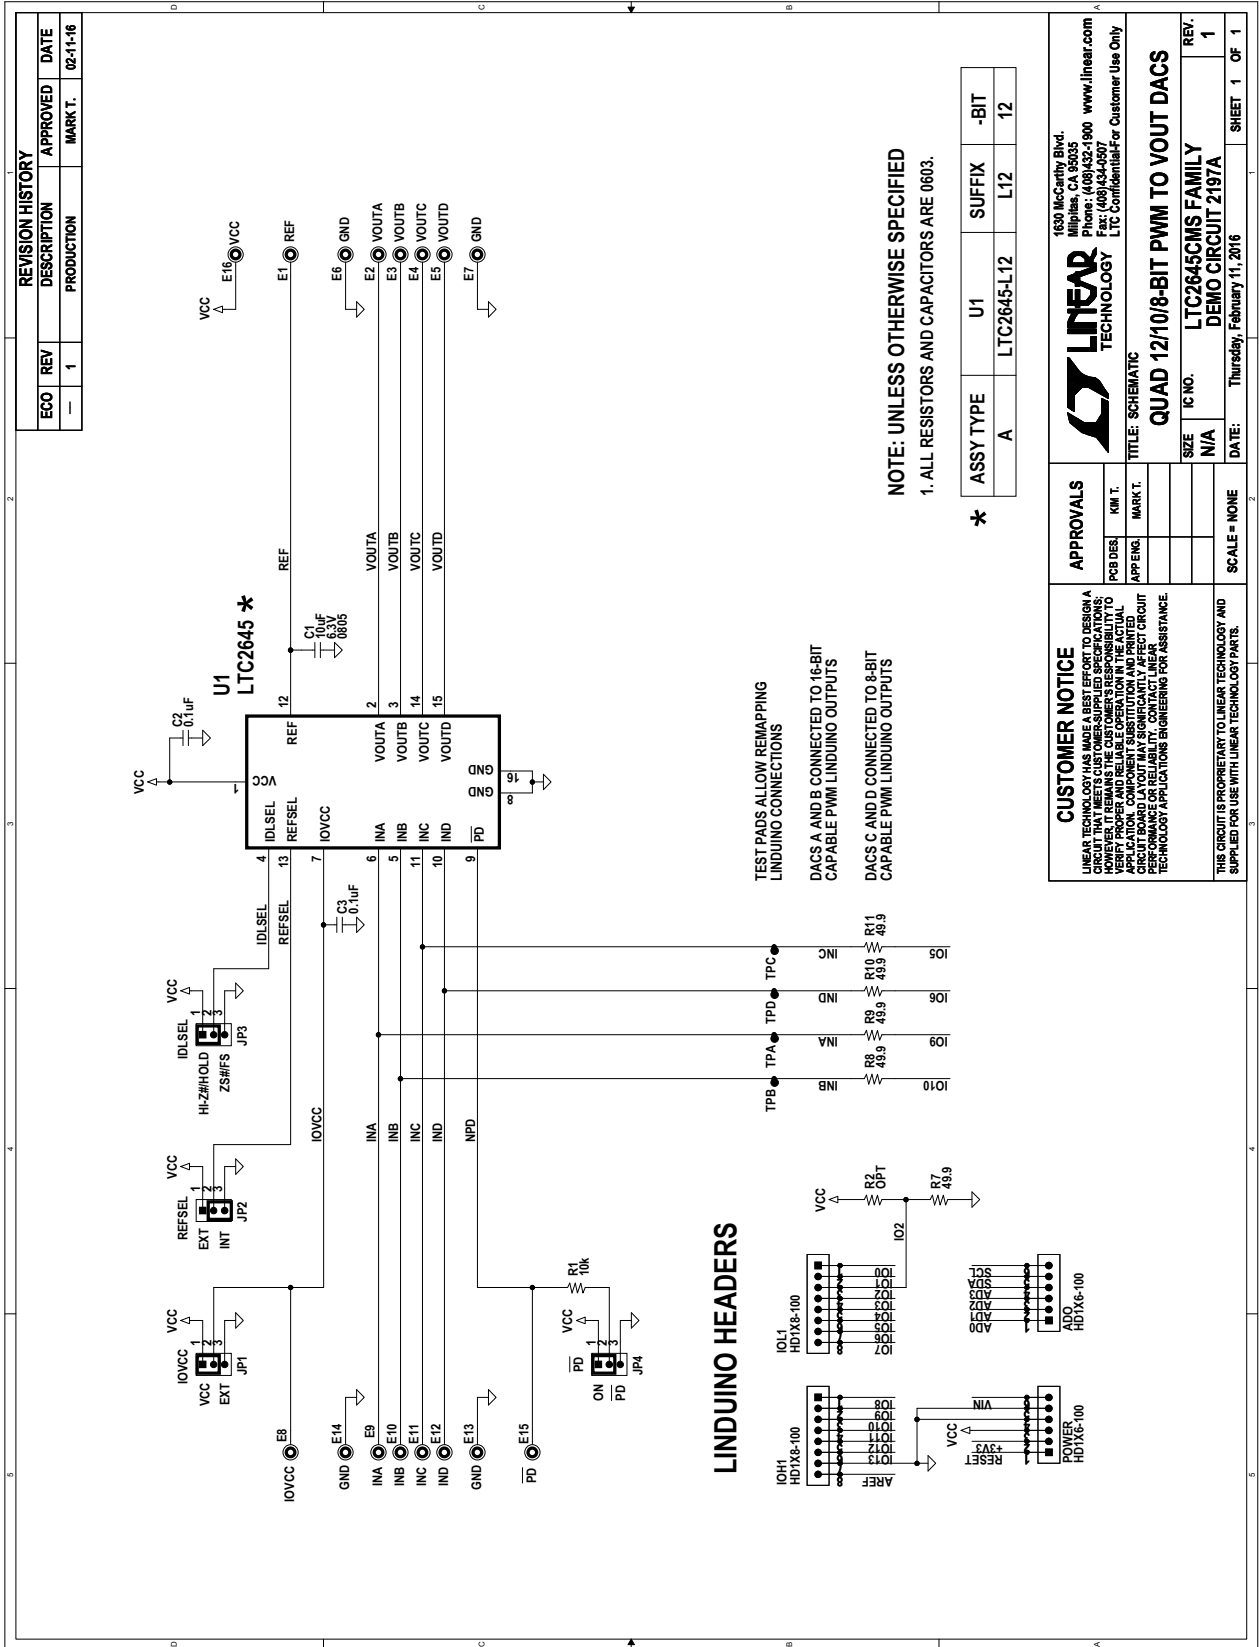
REVISION HISTORY

| ECO | REV | DESCRIPTION | APPROVED | DATE |
|---|---|---|---|---|
| — | 1 | PRODUCTION | MARK T. | 02-11-16 |

NOTE: UNLESS OTHERWISE SPECIFIED

1. ALL RESISTORS AND CAPACITORS ARE 0603.

*

| ASSY TYPE | U1 | SUFFIX | -BIT |
|---|---|---|---|
| A | LTC2645-L12 | L12 | 12 |

U1
LTC2645 *

VCC 1, IDLSEL 4, REFSEL 13, IOVCC 7, INA 6, INB 5, INC 11, IND 10, PD 9, REF 12, VOUTA 2, VOUTB 3, VOUTC 14, VOUTD 15, GND 16, GND 8

VCC
C2
0.1uF

C1
10uF
6.3V
0805

C3
0.1uF

REF
VOUTA
VOUTB
VOUTC
VOUTD

VCC
E16 VCC
E1 REF
E6 GND
E2 VOUTA
E3 VOUTB
E4 VOUTC
E5 VOUTD
E7 GND

IDLSEL
REFSEL
IOVCC
INA
INB
INC
IND
NPD

IDLSEL
VCC
1 2 3
HI-Z#/HOLD
ZS#/FS
JP3

REFSEL
VCC
1 2 3
EXT
INT
JP2

IOVCC
VCC
1 2 3
VCC
EXT
JP1

R1
10k
VCC
1 2 3
PD
ON
PD
JP4

E8 IOVCC
E14 GND
E9 INA
E10 INB
E11 INC
E12 IND
E13 GND
E15 PD

TEST PADS ALLOW REMAPPING LINDUINO CONNECTIONS

DACS A AND B CONNECTED TO 16-BIT CAPABLE PWM LINDUINO OUTPUTS

DACS C AND D CONNECTED TO 8-BIT CAPABLE PWM LINDUINO OUTPUTS

TPC INC R11 49.9 IO5
TPD IND R10 49.9 IO6
TPA INA R9 49.9 IO9
TPB INB R8 49.9 IO10

LINDUINO HEADERS

VCC
R2
OPT
R7
49.9
IO2

IOL1
HD1X8-100
IO0 IO1 IO2 IO3 IO4 IO5 IO6 IO7

IOH1
HD1X8-100
IO8 IO9 IO10 IO11 IO12 IO13 AREF

AD0
HD1X6-100
SCL SDA AD3 AD2 AD1 AD0

POWER
HD1X6-100
VIN VCC RESET +3V3

CUSTOMER NOTICE

LINEAR TECHNOLOGY HAS MADE A BEST EFFORT TO DESIGN A CIRCUIT THAT MEETS CUSTOMER-SUPPLIED SPECIFICATIONS; HOWEVER, IT REMAINS THE CUSTOMER'S RESPONSIBILITY TO VERIFY PROPER AND RELIABLE OPERATION IN THE ACTUAL APPLICATION. COMPONENT SUBSTITUTION AND PRINTED CIRCUIT BOARD LAYOUT MAY SIGNIFICANTLY AFFECT CIRCUIT PERFORMANCE OR RELIABILITY. CONTACT LINEAR TECHNOLOGY APPLICATIONS ENGINEERING FOR ASSISTANCE.

THIS CIRCUIT IS PROPRIETARY TO LINEAR TECHNOLOGY AND SUPPLIED FOR USE WITH LINEAR TECHNOLOGY PARTS.

APPROVALS
PCB DES. KIM T.
APP ENG. MARK T.
SCALE = NONE

LINEAR TECHNOLOGY
1630 McCarthy Blvd.
Milpitas, CA 95035
Phone: (408)432-1900 www.linear.com
Fax: (408)434-0507
LTC Confidential-For Customer Use Only

TITLE: SCHEMATIC
QUAD 12/10/8-BIT PWM TO VOUT DACS
SIZE N/A
IC NO. LTC2645CMS FAMILY
DEMO CIRCUIT 2197A
REV. 1
DATE: Thursday, February 11, 2016
SHEET 1 OF 1

A B C D 1 2 3 4 5